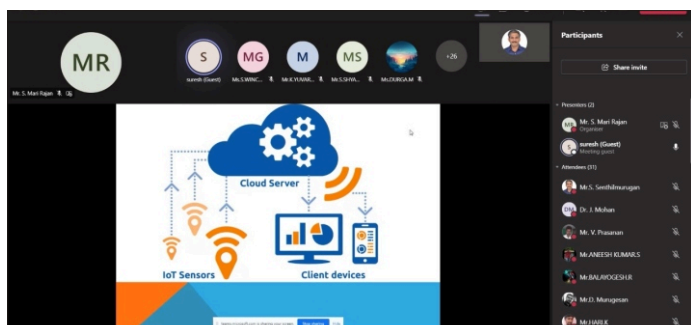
MR

Mr. S. Mari Rajan

S
suresh (Guest)

MG
Mr.S.WINC...

M
Mr.K.YUVAR...

MS
Mr.S.SHYA...

Ms.DURGA.M

+26

Participants

Share invite

Presenters (2)

MR
Mr. S. Mari Rajan
Organizer

S
suresh (Guest)
Meeting guest

Attendees (31)

Mr.S. Senthilmurugan

DM
Dr. J. Mohan

Mr. V. Prasanan

Mr.ANEESH KUMAR.S

Mr.BALAYOGESH.R

Mr.D. Murugesan

Mr.HARI.K

Cloud Server

IoT Sensors

Client devices

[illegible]